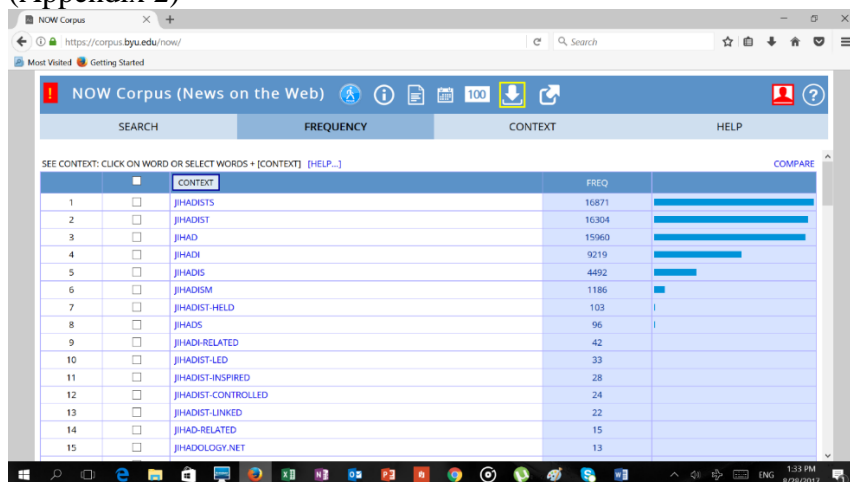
(Appendix 2)

NOW Corpus

https://corpus.byu.edu/now/

Search

Most Visited Getting Started

NOW Corpus (News on the Web) 100

SEARCH | FREQUENCY | CONTEXT | HELP

SEE CONTEXT: CLICK ON WORD OR SELECT WORDS + [CONTEXT] [HELP...]

COMPARE

| | | CONTEXT | FREQ |
|---|---|---|---|
| 1 | ☐ | JIHADISTS | 16871 |
| 2 | ☐ | JIHADIST | 16304 |
| 3 | ☐ | JIHAD | 15960 |
| 4 | ☐ | JIHADI | 9219 |
| 5 | ☐ | JIHADIS | 4492 |
| 6 | ☐ | JIHADISM | 1186 |
| 7 | ☐ | JIHADIST-HELD | 103 |
| 8 | ☐ | JIHADS | 96 |
| 9 | ☐ | JIHADI-RELATED | 42 |
| 10 | ☐ | JIHADIST-LED | 33 |
| 11 | ☐ | JIHADIST-INSPIRED | 28 |
| 12 | ☐ | JIHADIST-CONTROLLED | 24 |
| 13 | ☐ | JIHADIST-LINKED | 22 |
| 14 | ☐ | JIHAD-RELATED | 15 |
| 15 | ☐ | JIHADOLOGY.NET | 13 |

ENG 1:33 PM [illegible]